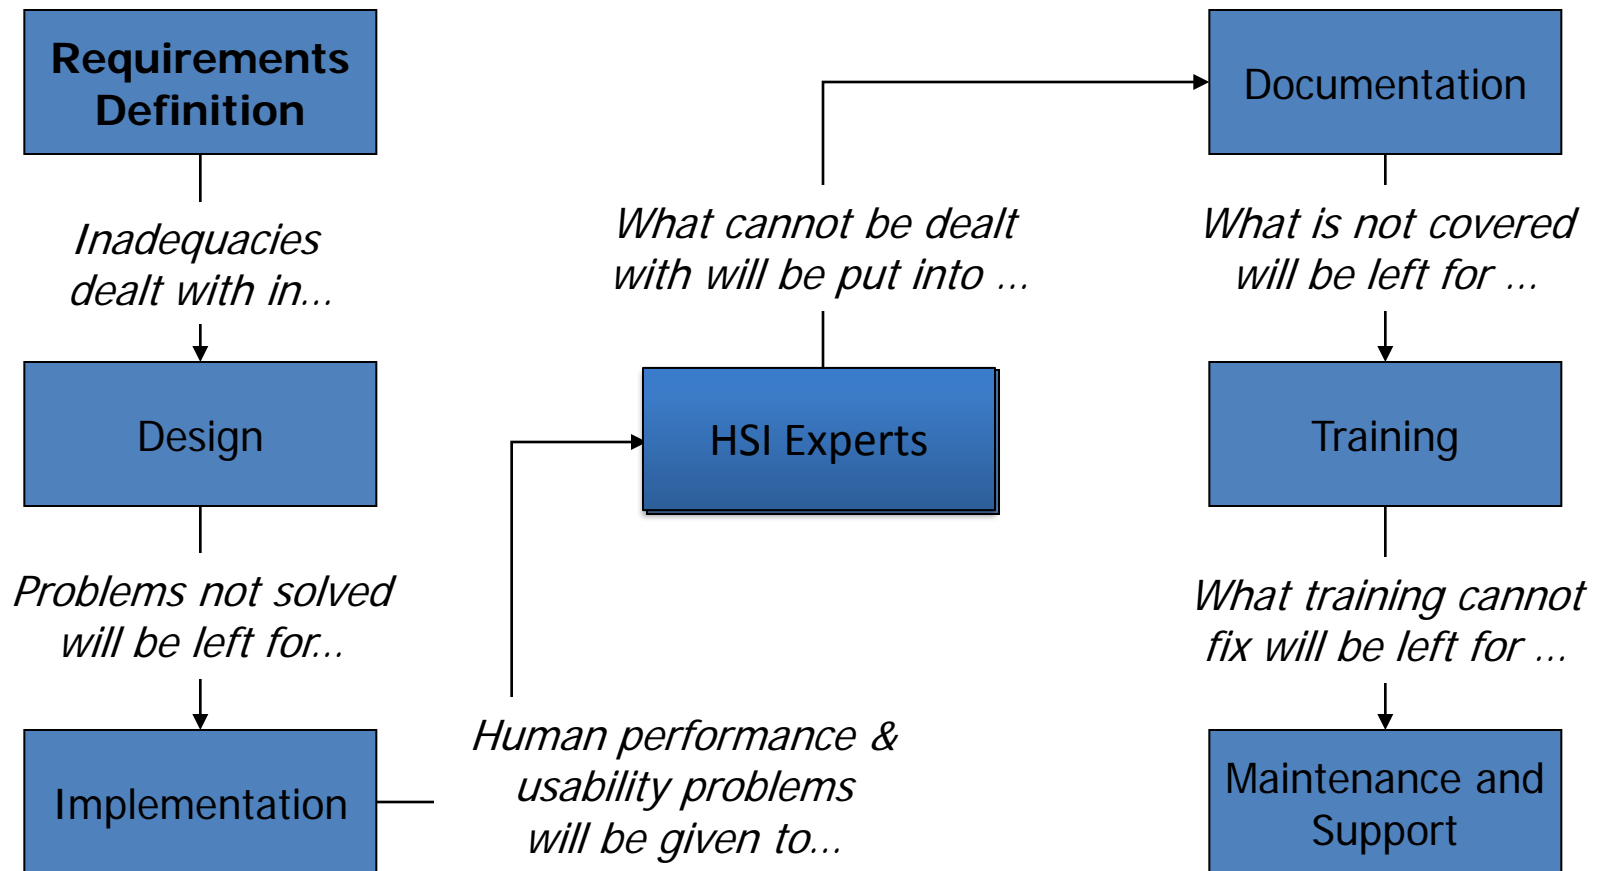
Requirements Definition

Inadequacies dealt with in…

Design

Problems not solved will be left for…

Implementation

Human performance & usability problems will be given to…

HSI Experts

What cannot be dealt with will be put into …

Documentation

What is not covered will be left for …

Training

What training cannot fix will be left for …

Maintenance and Support